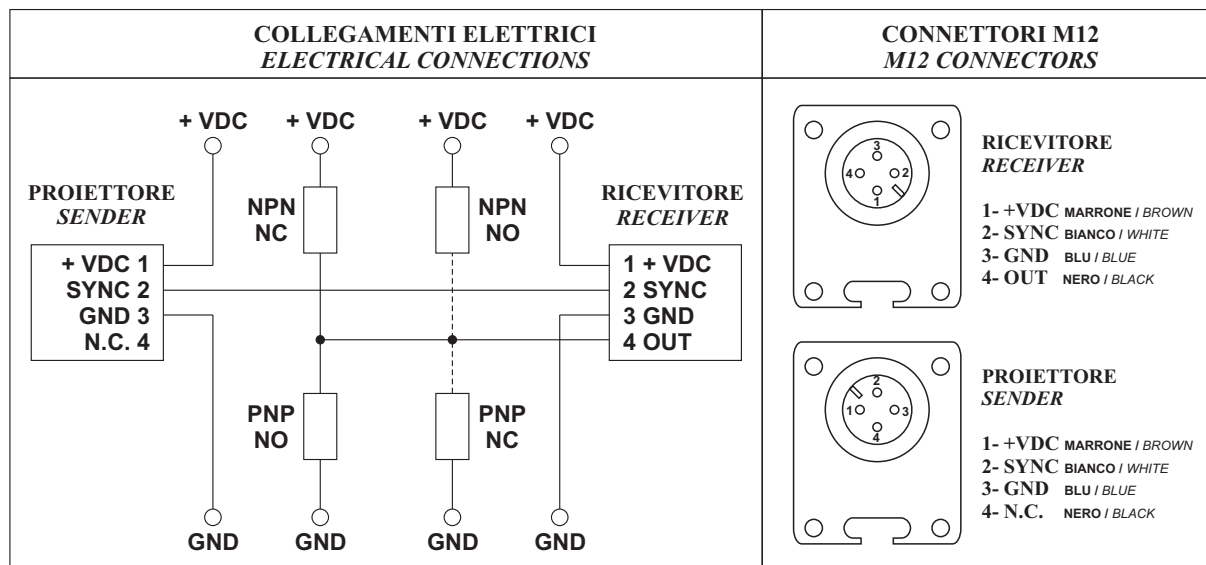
COLLEGAMENTI ELETTRICI
ELECTRICAL CONNECTIONS

CONNETTORI M12
M12 CONNECTORS

+ VDC + VDC + VDC + VDC

PROIETTORE
SENDER

NPN
NC

NPN
NO

RICEVITORE
RECEIVER

+ VDC 1
SYNC 2
GND 3
N.C. 4

1 + VDC
2 SYNC
3 GND
4 OUT

PNP
NO

PNP
NC

GND GND GND GND

3
4 2
1

RICEVITORE
RECEIVER

1- +VDC MARRONE / BROWN
2- SYNC BIANCO / WHITE
3- GND BLU / BLUE
4- OUT NERO / BLACK

2
1 3
4

PROIETTORE
SENDER

1- +VDC MARRONE / BROWN
2- SYNC BIANCO / WHITE
3- GND BLU / BLUE
4- N.C. NERO / BLACK